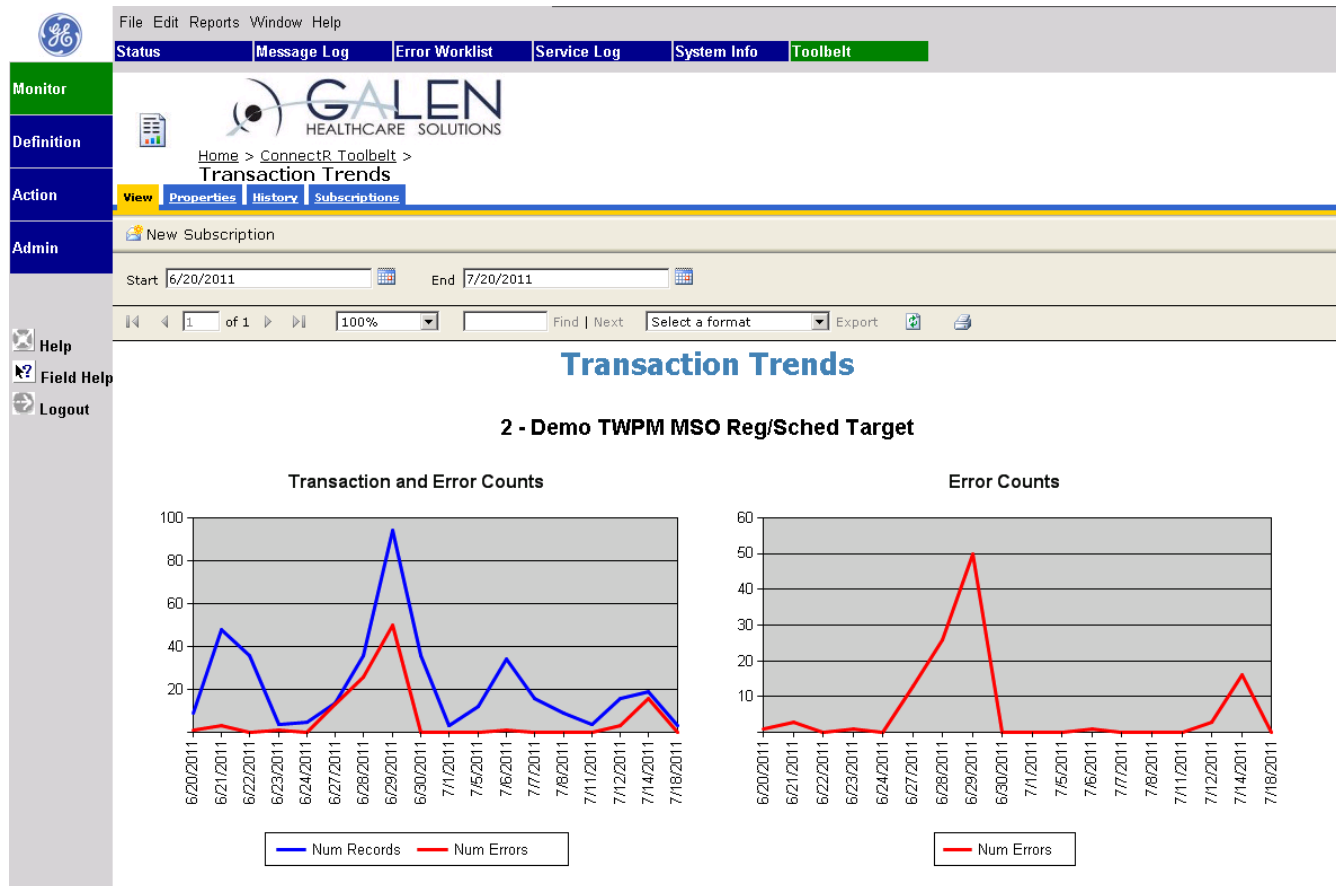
File Edit Reports Window Help

Status | Message Log | Error Worklist | Service Log | System Info | Toolbelt

Monitor
Definition
Action
Admin

GALEN HEALTHCARE SOLUTIONS

Home > ConnectR Toolbelt >
Transaction Trends

View | Properties | History | Subscriptions

New Subscription

Start 6/20/2011 End 7/20/2011

1 of 1 100% Find | Next Select a format Export

Help
Field Help
Logout

Transaction Trends

2 - Demo TWPM MSO Reg/Sched Target

Transaction and Error Counts

100
80
60
40
20

6/20/2011 6/21/2011 6/22/2011 6/23/2011 6/24/2011 6/27/2011 6/28/2011 6/29/2011 6/30/2011 7/1/2011 7/5/2011 7/6/2011 7/7/2011 7/8/2011 7/11/2011 7/12/2011 7/14/2011 7/18/2011

Num Records Num Errors

Error Counts

60
50
40
30
20
10

6/20/2011 6/21/2011 6/22/2011 6/23/2011 6/24/2011 6/27/2011 6/28/2011 6/29/2011 6/30/2011 7/1/2011 7/5/2011 7/6/2011 7/7/2011 7/8/2011 7/11/2011 7/12/2011 7/14/2011 7/18/2011

Num Errors